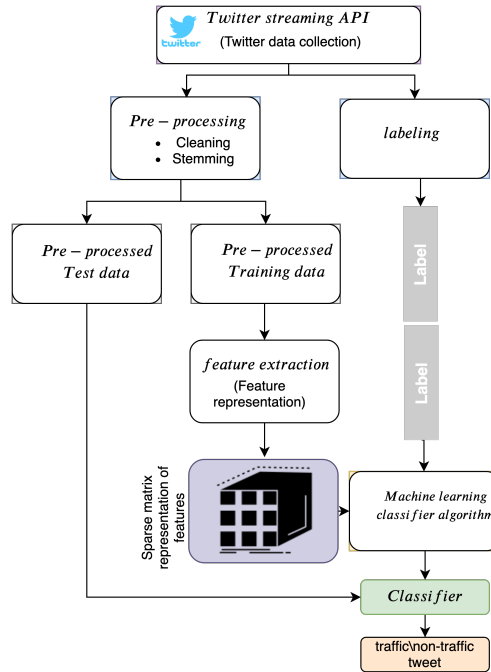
twitter

Twitter streaming API
(Twitter data collection)

Pre – processing
• Cleaning
• Stemming

labeling

Pre – processed Test data

Pre – processed Training data

Label

Label

feature extraction
(Feature representation)

Sparse matrix representation of features

Machine learning classifier algorithm

Classifier

traffic\non-traffic tweet